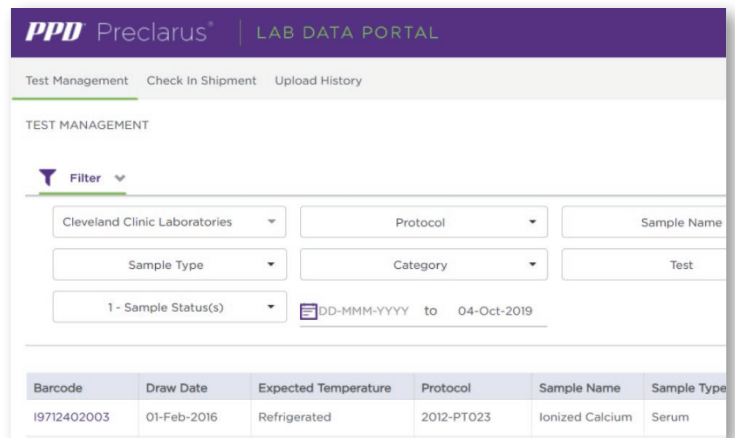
PPD Preclarus® | LAB DATA PORTAL

Test Management Check In Shipment Upload History

TEST MANAGEMENT

Filter

Cleveland Clinic Laboratories
Protocol
Sample Name
Sample Type
Category
Test
1 - Sample Status(s)
DD-MMM-YYYY to 04-Oct-2019

| Barcode | Draw Date | Expected Temperature | Protocol | Sample Name | Sample Type |
|---|---|---|---|---|---|
| I9712402003 | 01-Feb-2016 | Refrigerated | 2012-PT023 | Ionized Calcium | Serum |